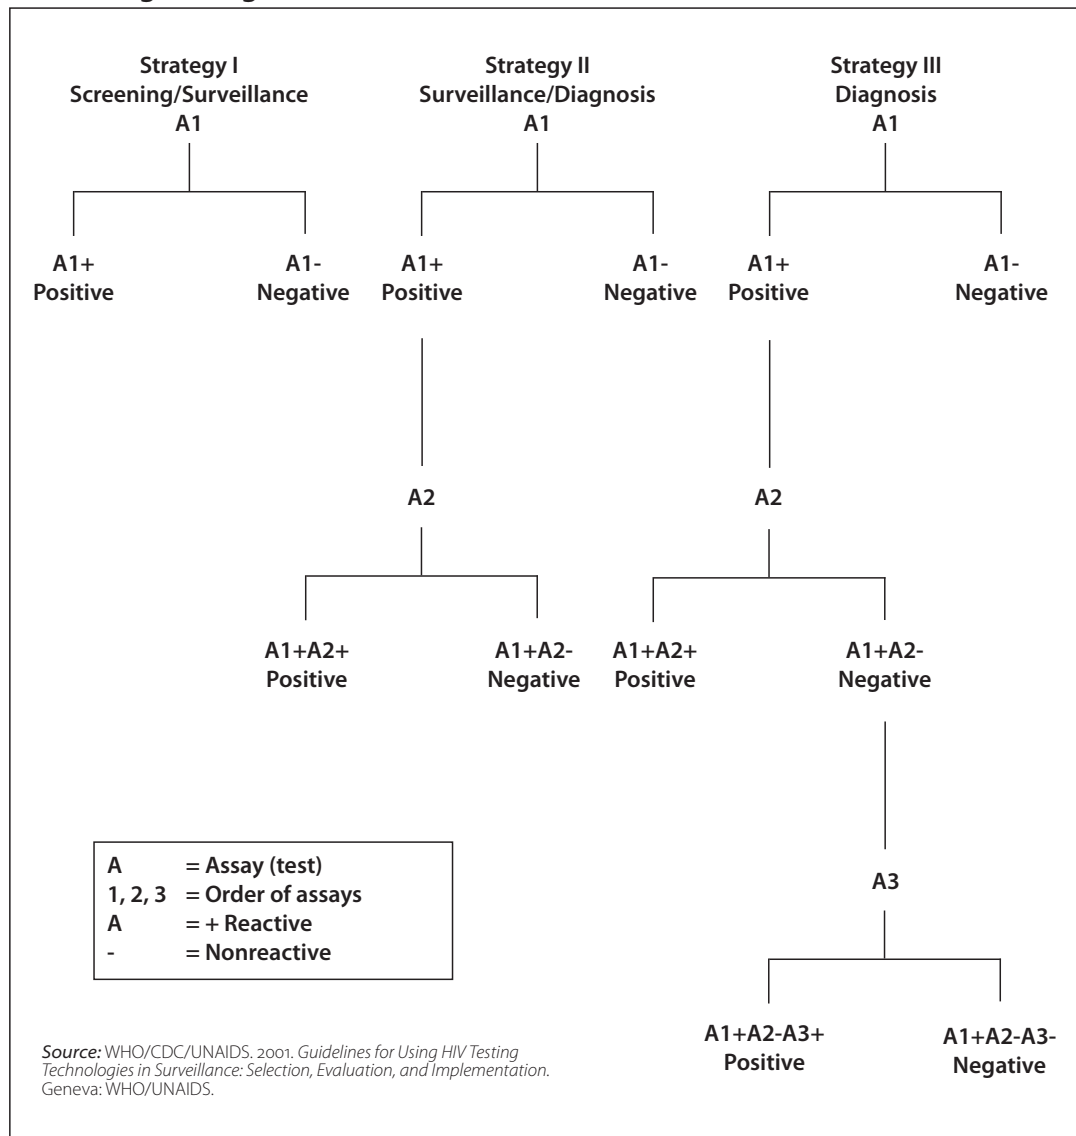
Strategy I
Screening/Surveillance
A1

A1+
Positive

A1-
Negative

Strategy II
Surveillance/Diagnosis
A1

A1+
Positive

A1-
Negative

A2

A1+A2+
Positive

A1+A2-
Negative

Strategy III
Diagnosis
A1

A1+
Positive

A1-
Negative

A2

A1+A2+
Positive

A1+A2-
Negative

A3

A1+A2-A3+
Positive

A1+A2-A3-
Negative

| | |
|---|---|
| A | = Assay (test) |
| 1, 2, 3 | = Order of assays |
| A | = + Reactive |
| - | = Nonreactive |

*Source:* WHO/CDC/UNAIDS. 2001. *Guidelines for Using HIV Testing Technologies in Surveillance: Selection, Evaluation, and Implementation.* Geneva: WHO/UNAIDS.